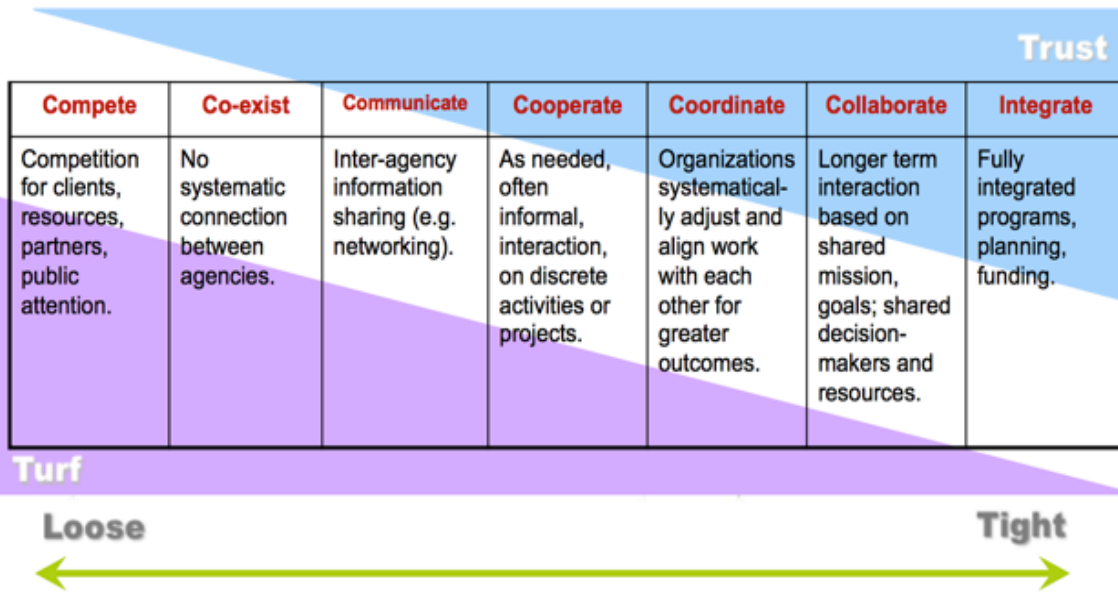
Trust

| Compete | Co-exist | Communicate | Cooperate | Coordinate | Collaborate | Integrate |
|---|---|---|---|---|---|---|
| Competition for clients, resources, partners, public attention. | No systematic connection between agencies. | Inter-agency information sharing (e.g. networking). | As needed, often informal, interaction, on discrete activities or projects. | Organizations systematically adjust and align work with each other for greater outcomes. | Longer term interaction based on shared mission, goals; shared decision-makers and resources. | Fully integrated programs, planning, funding. |

Turf

Loose

Tight